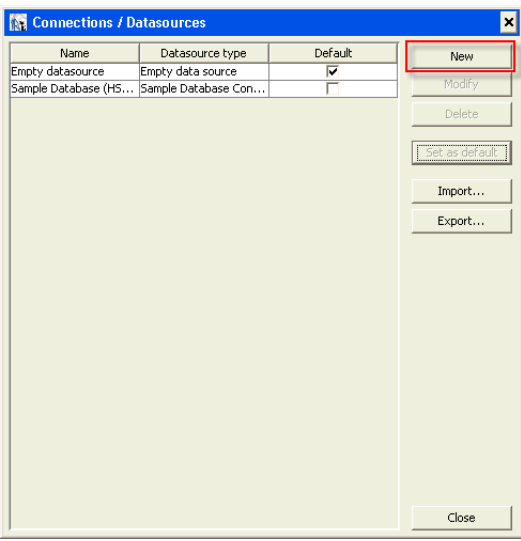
Connections / Datasources

| Name | Datasource type | Default |
|---|---|---|
| Empty datasource | Empty data source | ✓ |
| Sample Database (HS... | Sample Database Con... | |

New

Modify

Delete

Set as default

Import...

Export...

Close